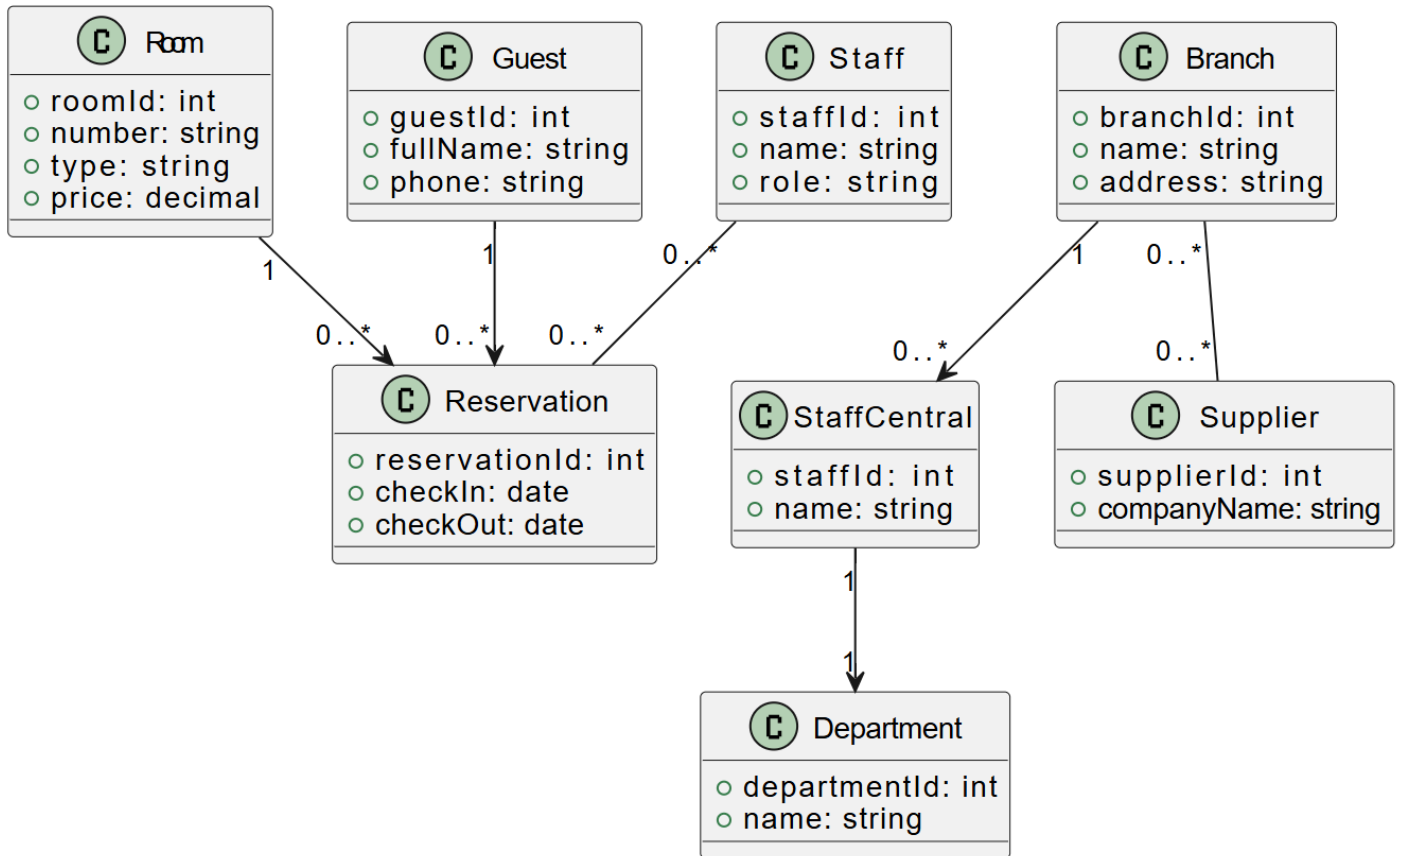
C Room
roomId: int
number: string
type: string
price: decimal

C Guest
guestId: int
fullName: string
phone: string

C Staff
staffId: int
name: string
role: string

C Branch
branchId: int
name: string
address: string

1
0..*
1
0..*
0..*
0..*
1
0..*
0..*
0..*

C Reservation
reservationId: int
checkIn: date
checkOut: date

C StaffCentral
staffId: int
name: string

C Supplier
supplierId: int
companyName: string

1
1

C Department
departmentId: int
name: string